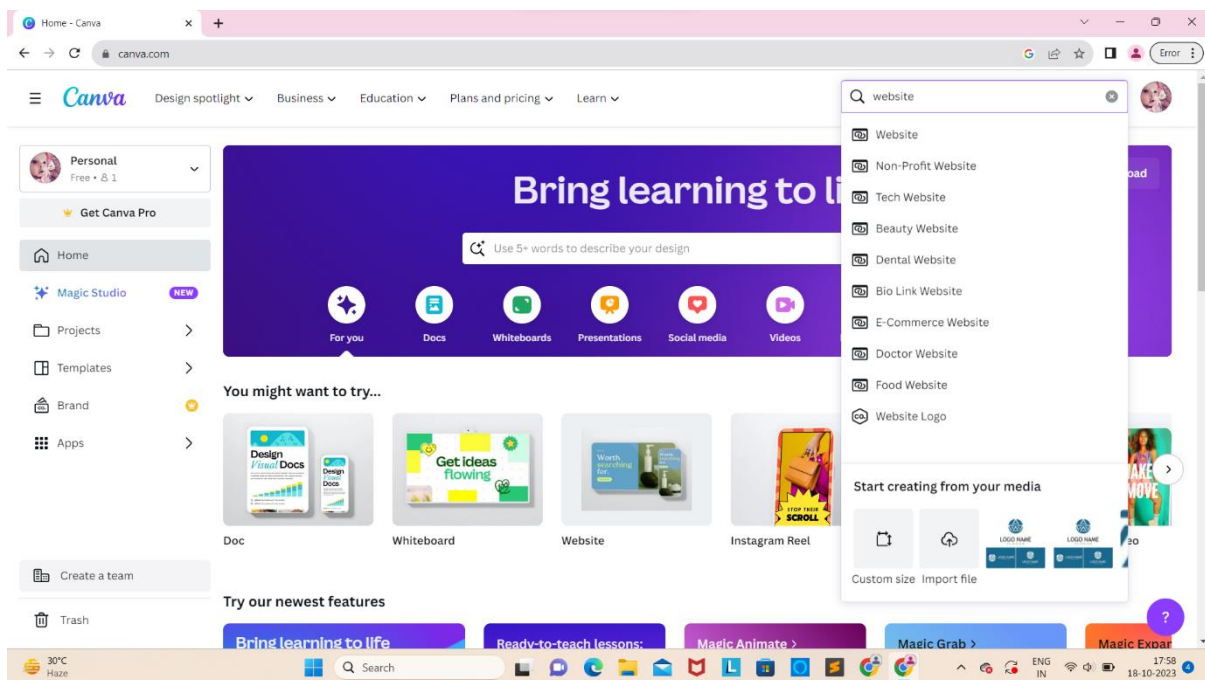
Home - Canva
canva.com
Error

Canva
Design spotlight
Business
Education
Plans and pricing
Learn

website

Website
Non-Profit Website
Tech Website
Beauty Website
Dental Website
Bio Link Website
E-Commerce Website
Doctor Website
Food Website
Website Logo

Start creating from your media
Custom size
Import file
LOGO NAME
LOGO NAME

Personal
Free • 8 1
Get Canva Pro
Home
Magic Studio NEW
Projects
Templates
Brand
Apps

Bring learning to li
oad
Use 5+ words to describe your design
For you
Docs
Whiteboards
Presentations
Social media
Videos

You might want to try...
Design Visual Docs
Get ideas flowing
Worth searching for.
STOP THEIR SCROLL
Doc
Whiteboard
Website
Instagram Reel
eo

Create a team
Trash

Try our newest features
Bring learning to life
Ready-to-teach lessons:
Magic Animate >
Magic Grab >
Magic Expar

30°C
Haze
Search
ENG
IN
17:58
18-10-2023
4